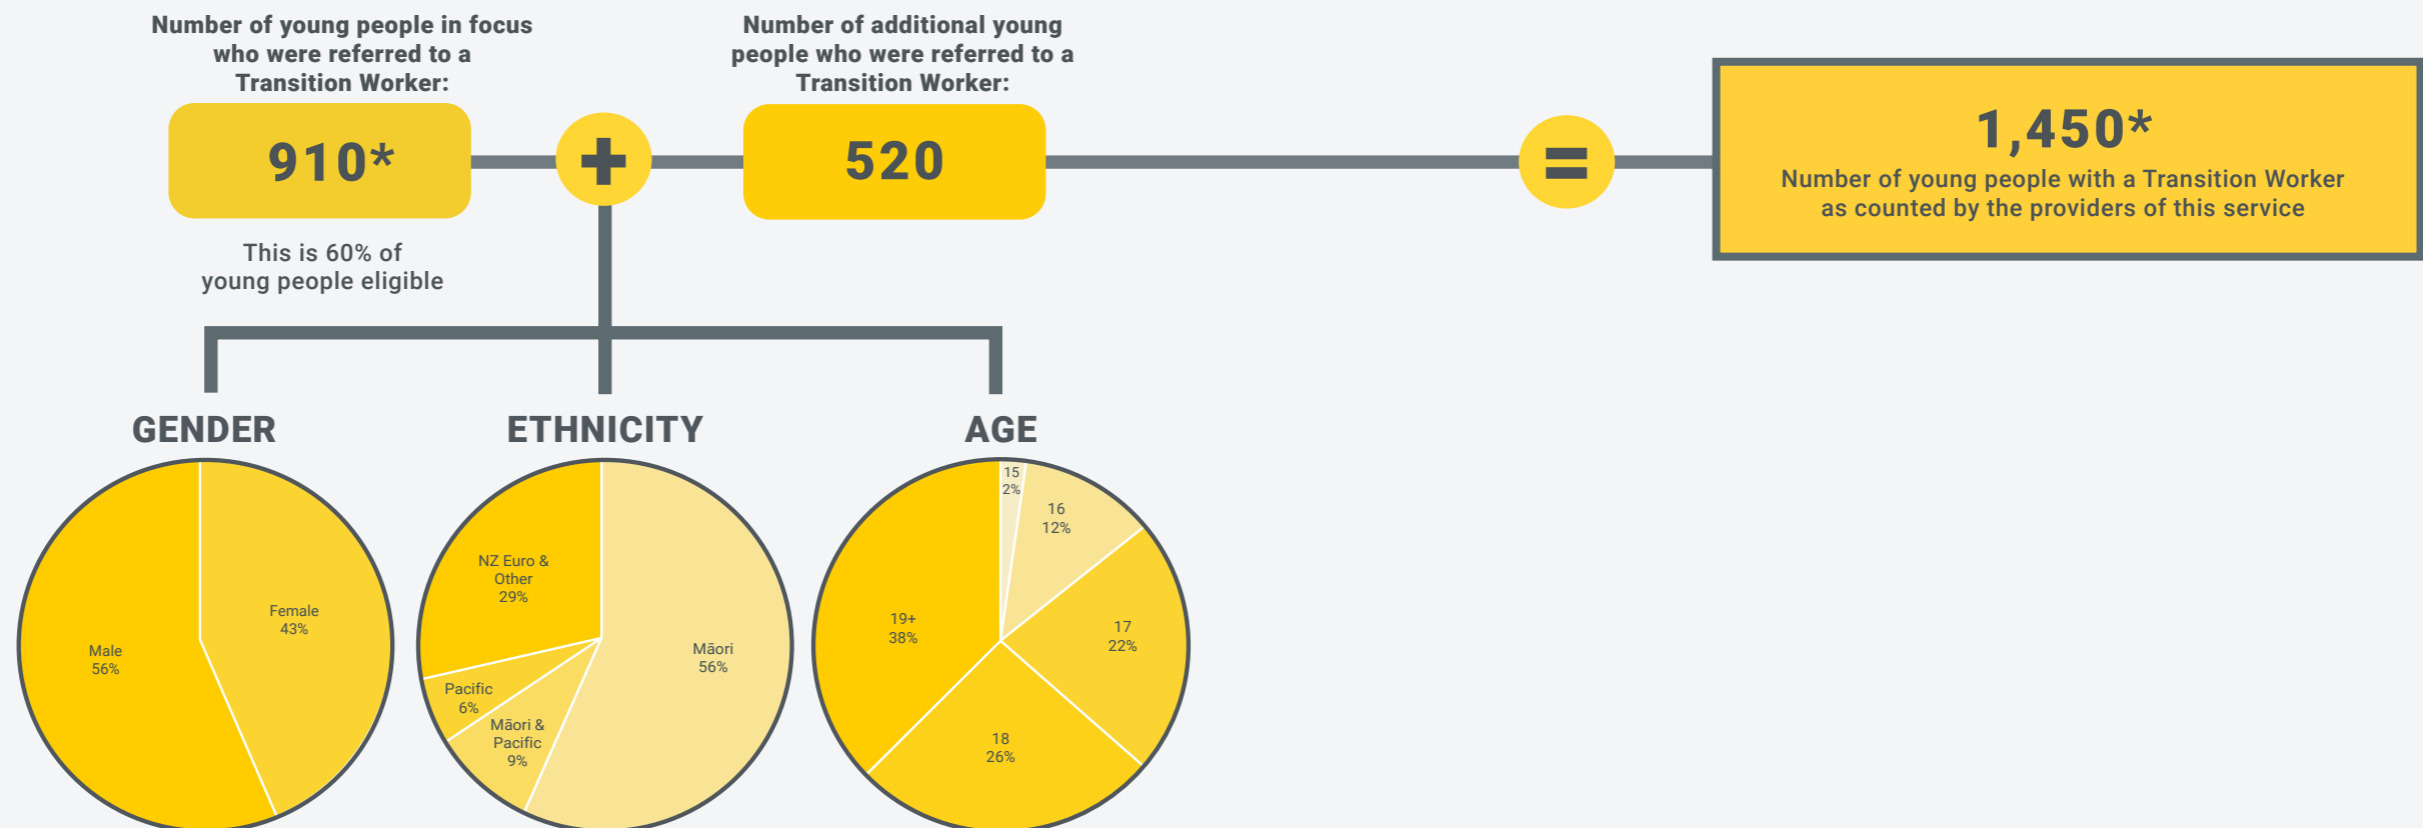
Number of young people in focus who were referred to a Transition Worker:

910*

This is 60% of young people eligible

+

Number of additional young people who were referred to a Transition Worker:

520

=

1,450*

Number of young people with a Transition Worker as counted by the providers of this service

GENDER

Female 43%

Male 56%

ETHNICITY

NZ Euro & Other 29%

Pacific 6%

Māori & Pacific 9%

Māori 56%

AGE

15 2%

16 12%

17 22%

18 26%

19+ 38%